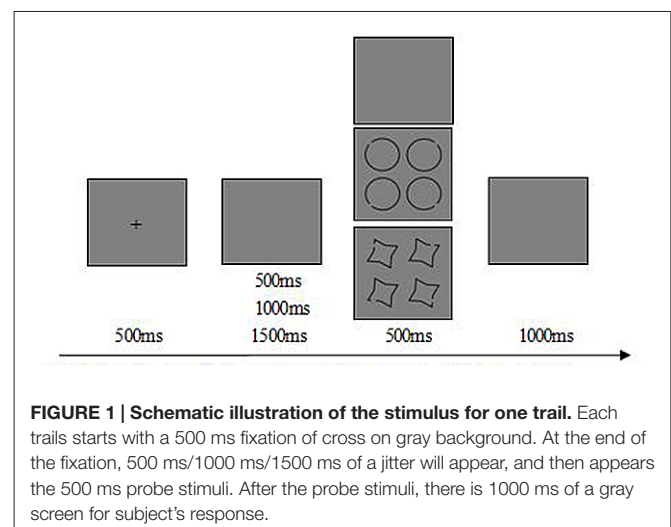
+

500ms
1000ms

500ms

1500ms

500ms

1000ms

**FIGURE 1 | Schematic illustration of the stimulus for one trail.** Each trails starts with a 500 ms fixation of cross on gray background. At the end of the fixation, 500 ms/1000 ms/1500 ms of a jitter will appear, and then appears the 500 ms probe stimuli. After the probe stimuli, there is 1000 ms of a gray screen for subject's response.